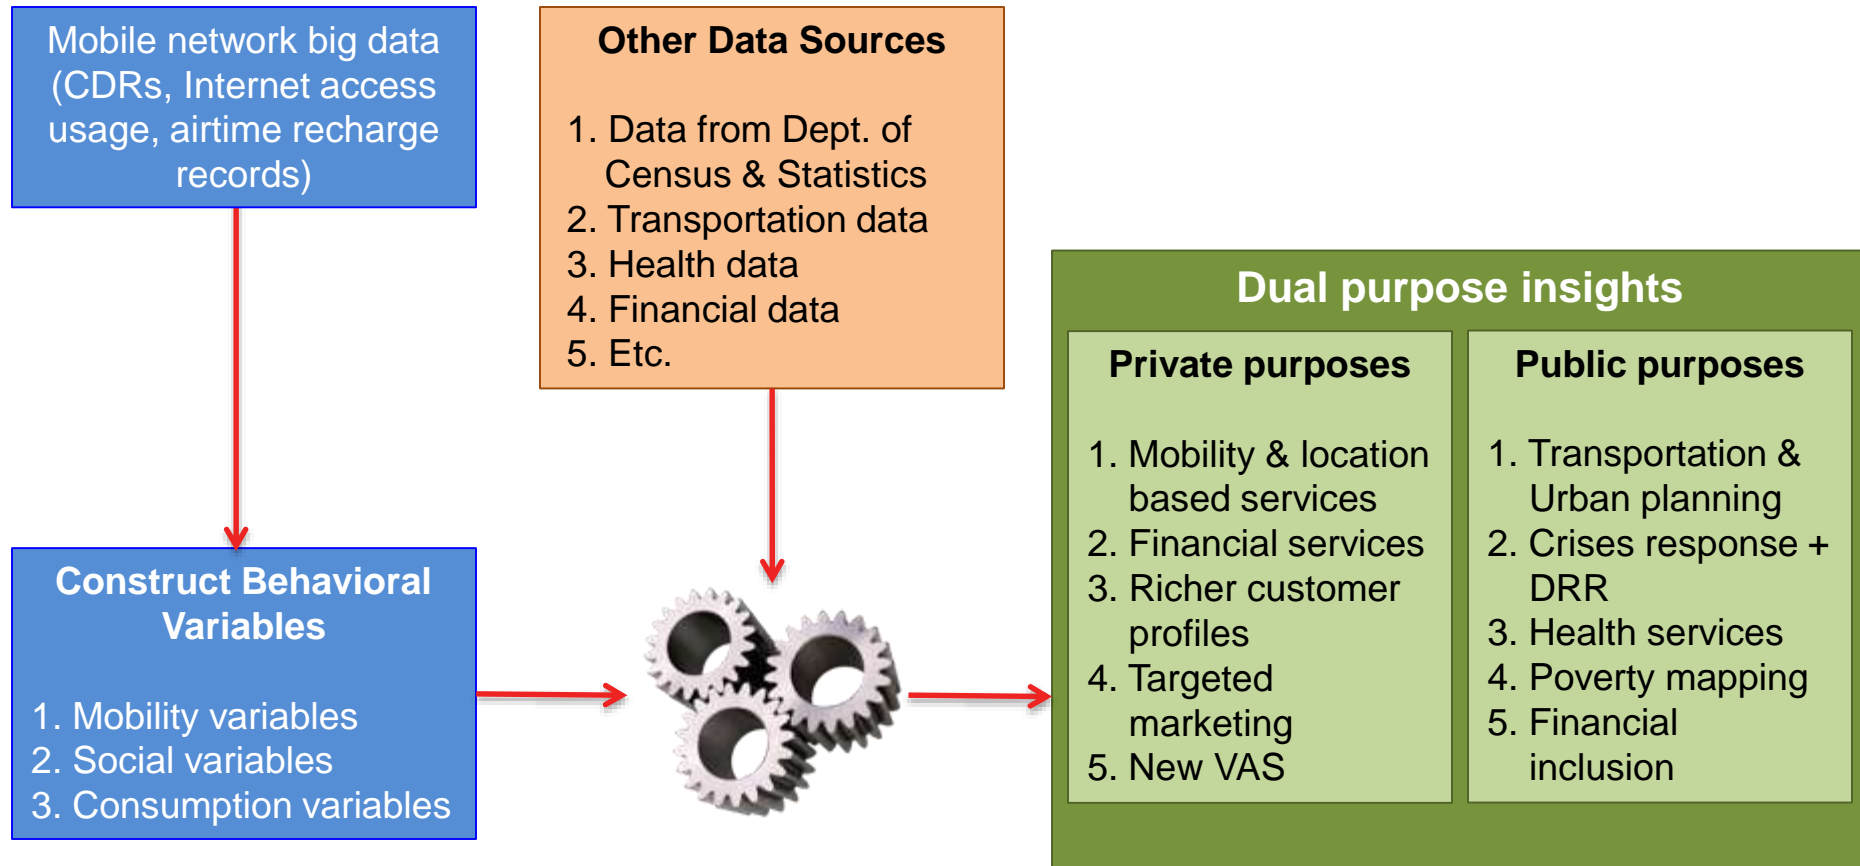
Mobile network big data (CDRs, Internet access usage, airtime recharge records)

Other Data Sources

1. Data from Dept. of Census & Statistics
2. Transportation data
3. Health data
4. Financial data
5. Etc.

Construct Behavioral Variables

1. Mobility variables
2. Social variables
3. Consumption variables

Dual purpose insights

Private purposes

1. Mobility & location based services
2. Financial services
3. Richer customer profiles
4. Targeted marketing
5. New VAS

Public purposes

1. Transportation & Urban planning
2. Crises response + DRR
3. Health services
4. Poverty mapping
5. Financial inclusion